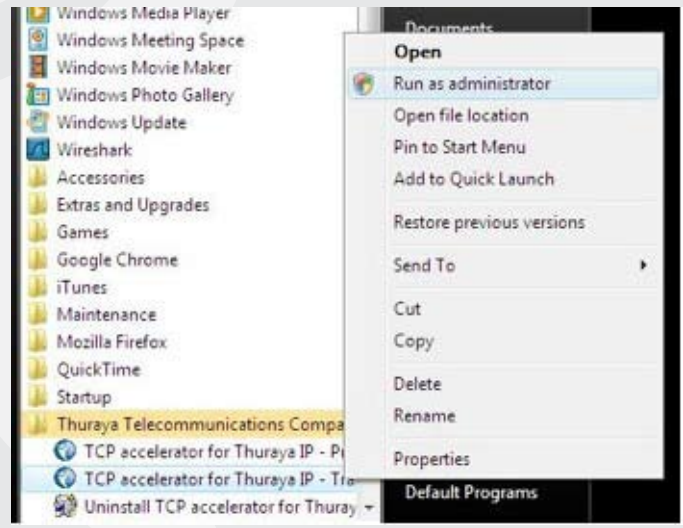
Windows Media Player
Windows Meeting Space
Windows Movie Maker
Windows Photo Gallery
Windows Update
Wireshark
Accessories
Extras and Upgrades
Games
Google Chrome
iTunes
Maintenance
Mozilla Firefox
QuickTime
Startup
Thuraya Telecommunications Compa
TCP accelerator for Thuraya IP - P
TCP accelerator for Thuraya IP - Tr
Uninstall TCP accelerator for Thuray

Documents
Default Programs

Open
Run as administrator
Open file location
Pin to Start Menu
Add to Quick Launch
Restore previous versions
Send To
Cut
Copy
Delete
Rename
Properties